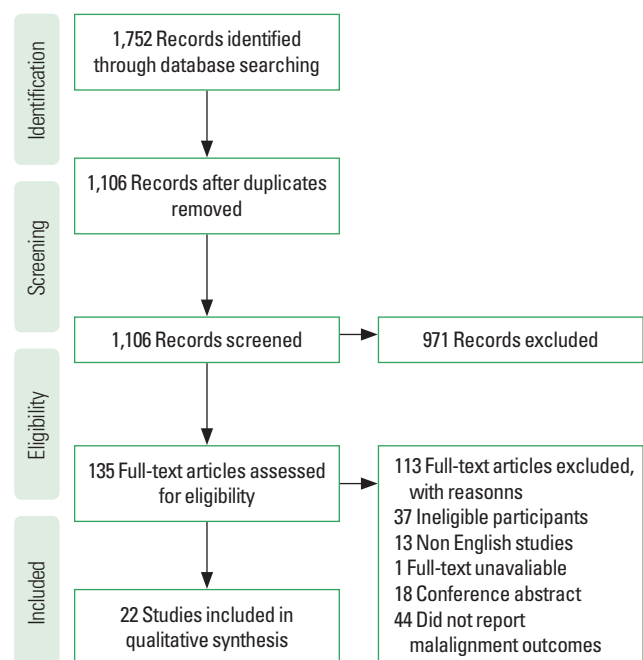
Identification

1,752 Records identified through database searching

Screening

1,106 Records after duplicates removed

1,106 Records screened

971 Records excluded

Eligibility

135 Full-text articles assessed for eligibility

113 Full-text articles excluded, with reasonns
37 Ineligible participants
13 Non English studies
1 Full-text unavaliable
18 Conference abstract
44 Did not report malalignment outcomes

Included

22 Studies included in qualitative synthesis